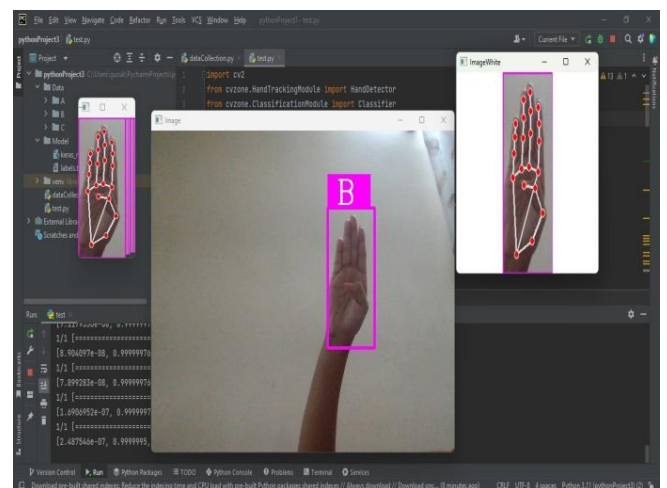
File Edit View Navigate Code Refactor Run Tools VCS Window Help pythonProject3 - test.py

pythonProject3 test.py

Project

dataCollection.py test.py

Current File

pythonProject3

Data

A

B

C

Model

keras_

labels.t

venv

dataColle

test.py

External Libra

Scratches and

import cv2

from cvzone.HandTrackingModule import HandDetector

from cvzone.ClassificationModule import Classifier

Image

ImageWhite

B

Run test

1/1 [==============================

[8.904097e-08, 0.9999997

1/1 [==============================

[7.899283e-08, 0.9999997

1/1 [==============================

[1.6906952e-07, 0.9999997

1/1 [==============================

[2.487546e-07, 0.9999995,

Version Control Run Python Packages TODO Python Console Problems Terminal Services

Download pre-built shared indexes: Reduce the indexing time and CPU load with pre-built Python packages shared indexes // Always download // Download onc... (8 minutes ago) CRLF UTF-8 4 spaces Python 3.11 (pythonProject3)